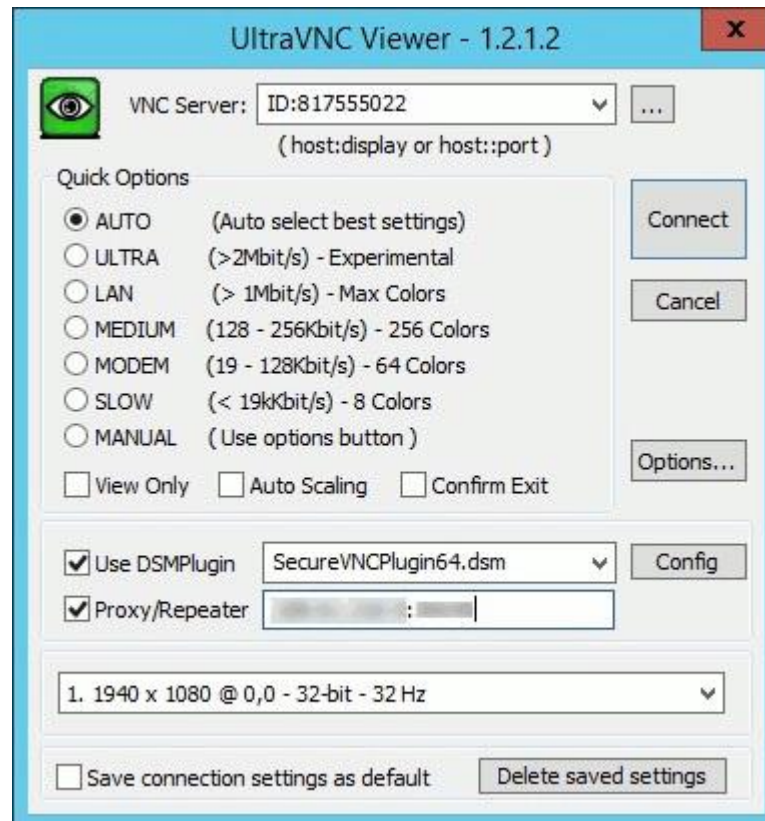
UltraVNC Viewer - 1.2.1.2

x

VNC Server: ID:817555022

...

( host:display or host::port )

Quick Options

AUTO (Auto select best settings)

ULTRA (>2Mbit/s) - Experimental

LAN (> 1Mbit/s) - Max Colors

MEDIUM (128 - 256Kbit/s) - 256 Colors

MODEM (19 - 128Kbit/s) - 64 Colors

SLOW (< 19kKbit/s) - 8 Colors

MANUAL (Use options button )

View Only Auto Scaling Confirm Exit

Connect

Cancel

Options...

Use DSMPlugin SecureVNCPlugin64.dsm Config

Proxy/Repeater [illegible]:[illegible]

1. 1940 x 1080 @ 0,0 - 32-bit - 32 Hz

Save connection settings as default

Delete saved settings